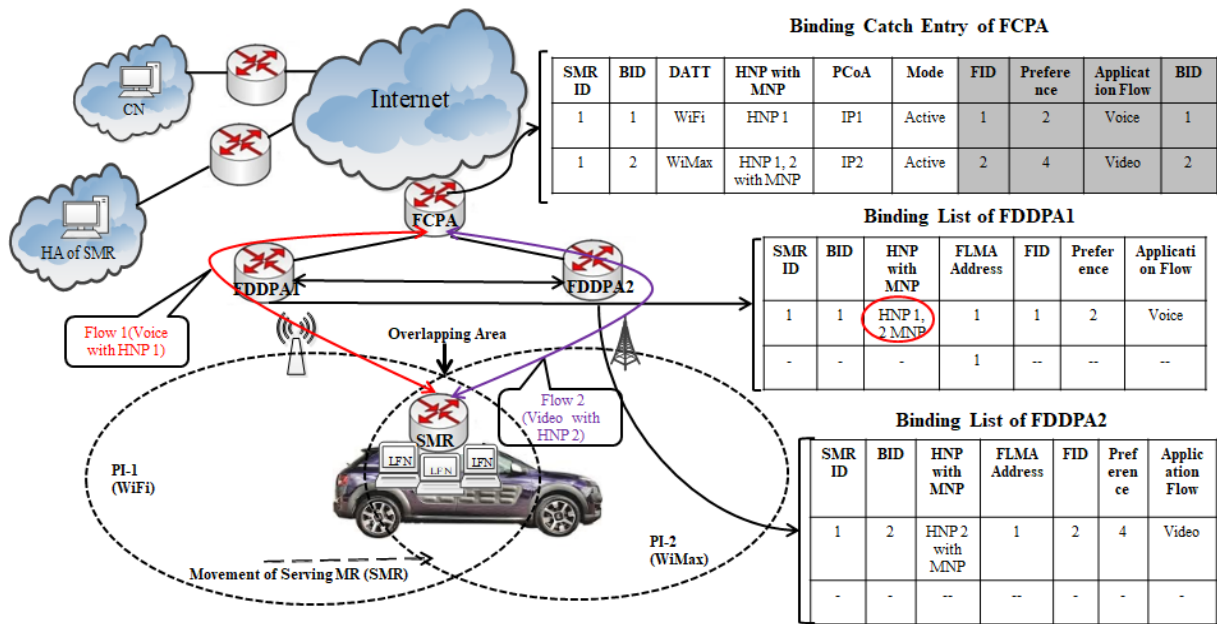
CN

Internet

HA of SMR

FCPA

FDDPA1

FDDPA2

Flow 1(Voice with HNP 1)

Overlapping Area

Flow 2 (Video with HNP 2)

SMR

LFN LFN LFN

PI-1 (WiFi)

PI-2 (WiMax)

Movement of Serving MR (SMR)

Binding Catch Entry of FCPA

| SMR ID | BID | DATT | HNP with MNP | PCoA | Mode | FID | Preference | Application Flow | BID |
|---|---|---|---|---|---|---|---|---|---|
| 1 | 1 | WiFi | HNP 1 | IP1 | Active | 1 | 2 | Voice | 1 |
| 1 | 2 | WiMax | HNP 1, 2 with MNP | IP2 | Active | 2 | 4 | Video | 2 |

Binding List of FDDPA1

| SMR ID | BID | HNP with MNP | FLMA Address | FID | Preference | Application Flow |
|---|---|---|---|---|---|---|
| 1 | 1 | HNP 1, 2 MNP | 1 | 1 | 2 | Voice |
| - | - | - | 1 | -- | -- | -- |

Binding List of FDDPA2

| SMR ID | BID | HNP with MNP | FLMA Address | FID | Preference | Application Flow |
|---|---|---|---|---|---|---|
| 1 | 2 | HNP 2 with MNP | 1 | 2 | 4 | Video |
| - | - | -- | -- | - | - | - |